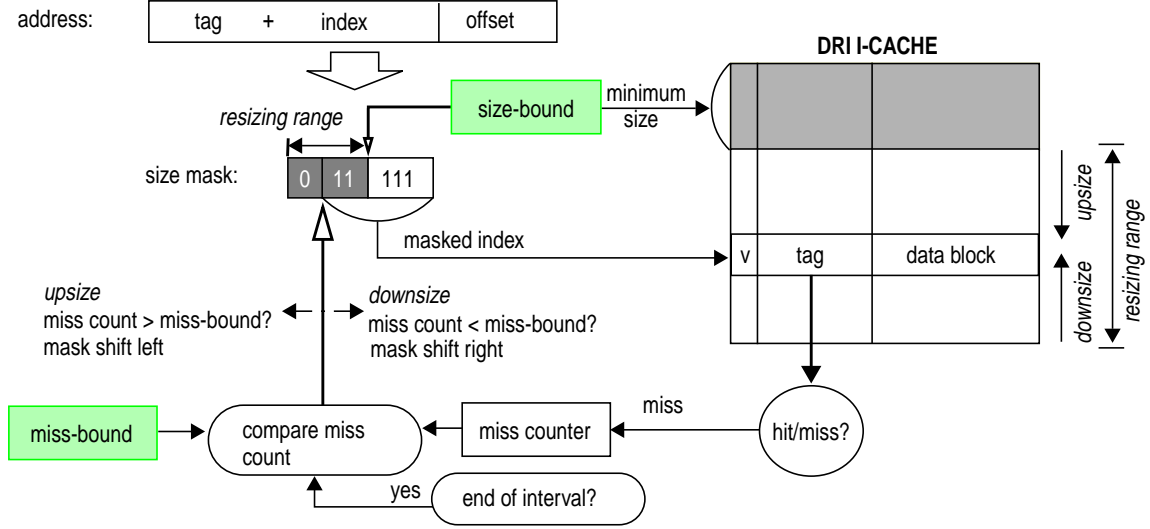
address:

| tag + index | offset |
|---|---|

DRI I-CACHE

resizing range

size-bound

minimum size

size mask: 0 11 111

masked index

v tag data block

upsize

downsize

resizing range

upsize
miss count > miss-bound?
mask shift left

downsize
miss count < miss-bound?
mask shift right

miss

miss-bound

compare miss count

miss counter

hit/miss?

yes

end of interval?